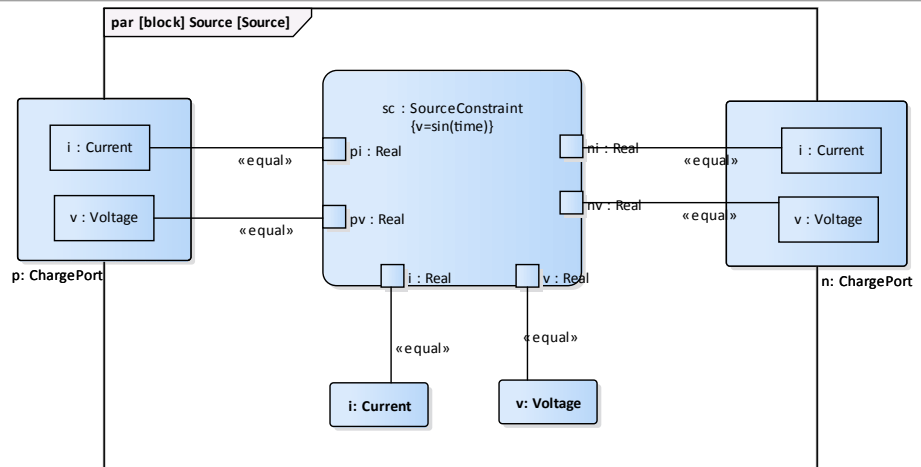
par [block] Source [Source]

i : Current

v : Voltage

p: ChargePort

«equal»

«equal»

sc : SourceConstraint
{v=sin(time)}

pi : Real

pv : Real

ni : Real

nv : Real

i : Real

v : Real

«equal»

«equal»

i : Current

v : Voltage

n: ChargePort

«equal»

«equal»

i: Current

v: Voltage